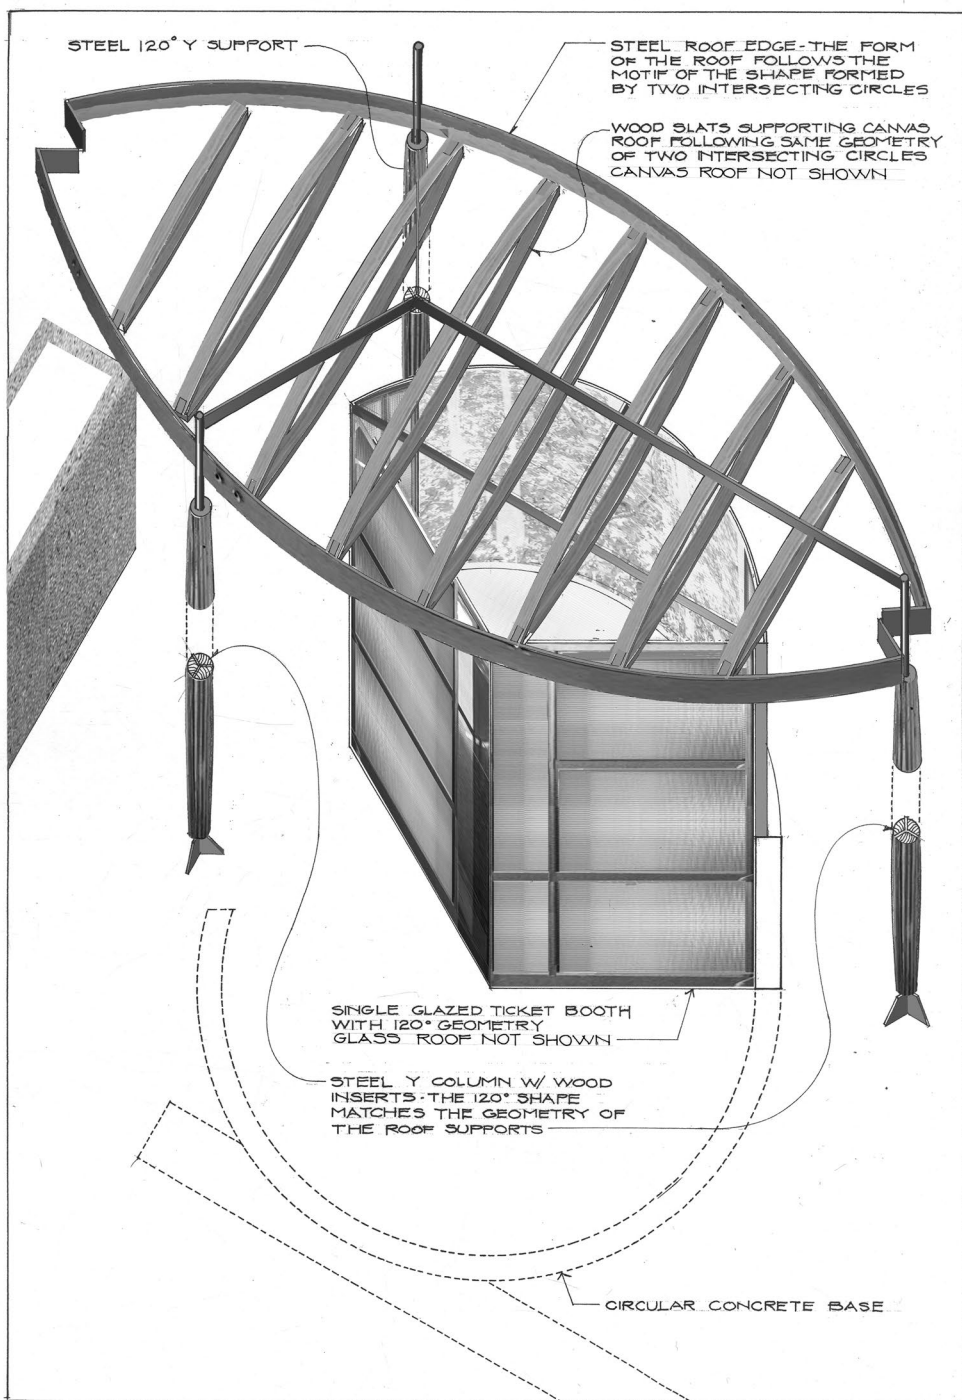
STEEL 120° Y SUPPORT

STEEL ROOF EDGE - THE FORM OF THE ROOF FOLLOWS THE MOTIF OF THE SHAPE FORMED BY TWO INTERSECTING CIRCLES

WOOD SLATS SUPPORTING CANVAS ROOF FOLLOWING SAME GEOMETRY OF TWO INTERSECTING CIRCLES CANVAS ROOF NOT SHOWN

SINGLE GLAZED TICKET BOOTH WITH 120° GEOMETRY GLASS ROOF NOT SHOWN

STEEL Y COLUMN W/ WOOD INSERTS - THE 120° SHAPE MATCHES THE GEOMETRY OF THE ROOF SUPPORTS

CIRCULAR CONCRETE BASE